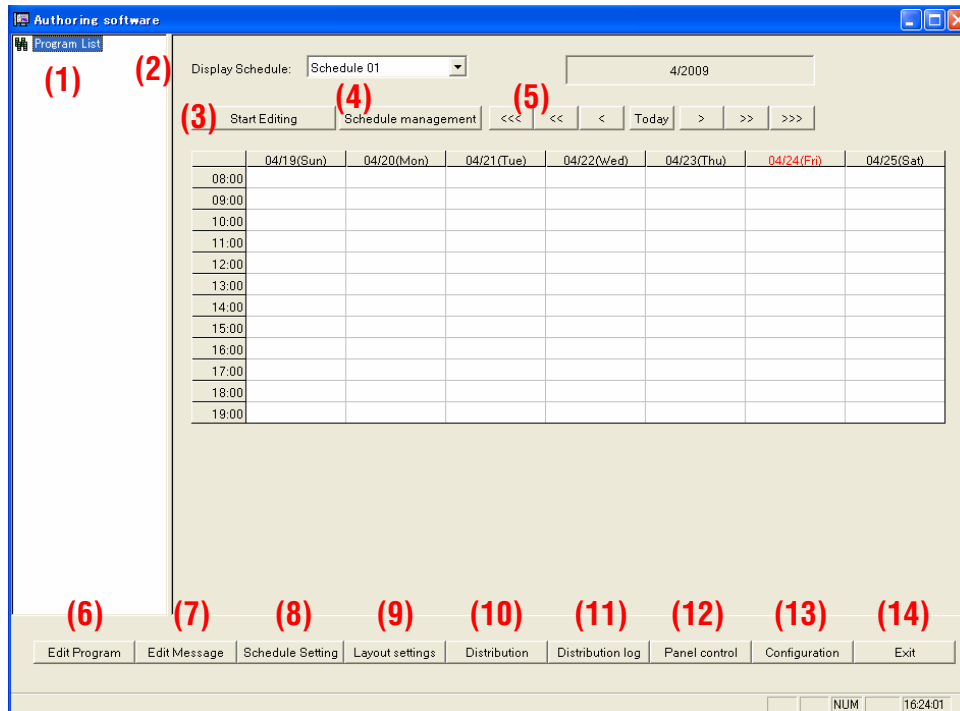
Authoring software

Program List

(1)

(2)

Display Schedule: Schedule 01

4/2009

(3) Start Editing

(4) Schedule management

(5)

<<< << < Today > >> >>>

| | 04/19(Sun) | 04/20(Mon) | 04/21(Tue) | 04/22(Wed) | 04/23(Thu) | 04/24(Fri) | 04/25(Sat) |
|---|---|---|---|---|---|---|---|
| 08:00 | | | | | | | |
| 09:00 | | | | | | | |
| 10:00 | | | | | | | |
| 11:00 | | | | | | | |
| 12:00 | | | | | | | |
| 13:00 | | | | | | | |
| 14:00 | | | | | | | |
| 15:00 | | | | | | | |
| 16:00 | | | | | | | |
| 17:00 | | | | | | | |
| 18:00 | | | | | | | |
| 19:00 | | | | | | | |

(6) Edit Program

(7) Edit Message

(8) Schedule Setting

(9) Layout settings

(10) Distribution

(11) Distribution log

(12) Panel control

(13) Configuration

(14) Exit

NUM 16:24:01